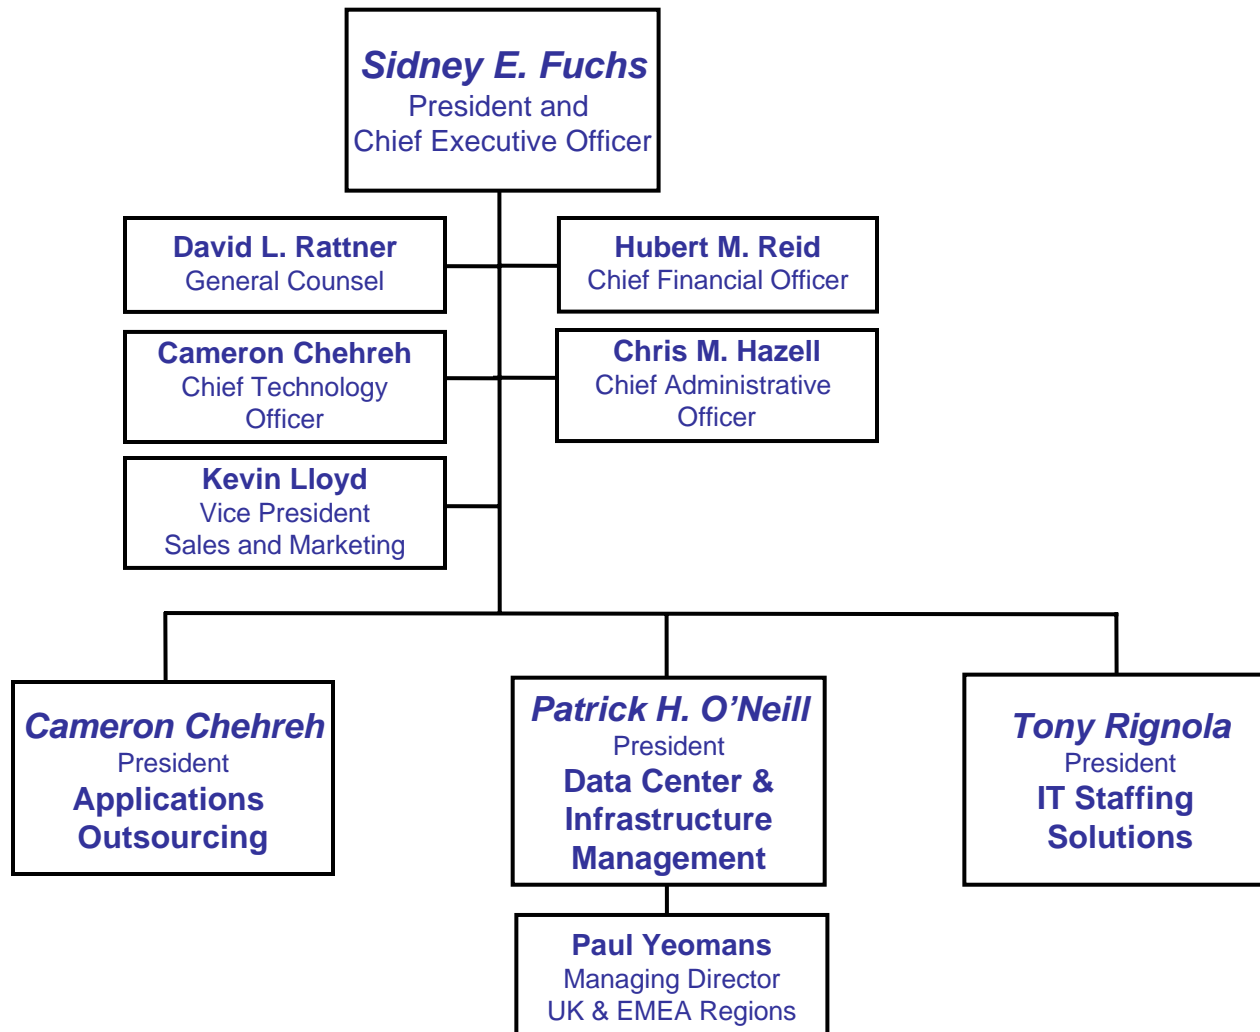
Sidney E. Fuchs
President and
Chief Executive Officer

David L. Rattner
General Counsel

Hubert M. Reid
Chief Financial Officer

Cameron Chehreh
Chief Technology Officer

Chris M. Hazell
Chief Administrative Officer

Kevin Lloyd
Vice President
Sales and Marketing

Cameron Chehreh
President
Applications Outsourcing

Patrick H. O'Neill
President
Data Center & Infrastructure Management

Tony Rignola
President
IT Staffing Solutions

Paul Yeomans
Managing Director
UK & EMEA Regions